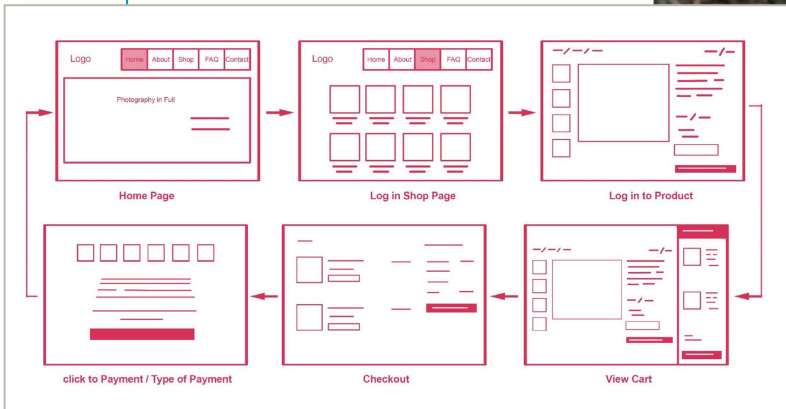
Logo

Home | About | Shop | FAQ | Contact

Photography In Full

Home Page

Logo

Home | About | Shop | FAQ | Contact

Log in Shop Page

Log in to Product

View Cart

Checkout

click to Payment / Type of Payment